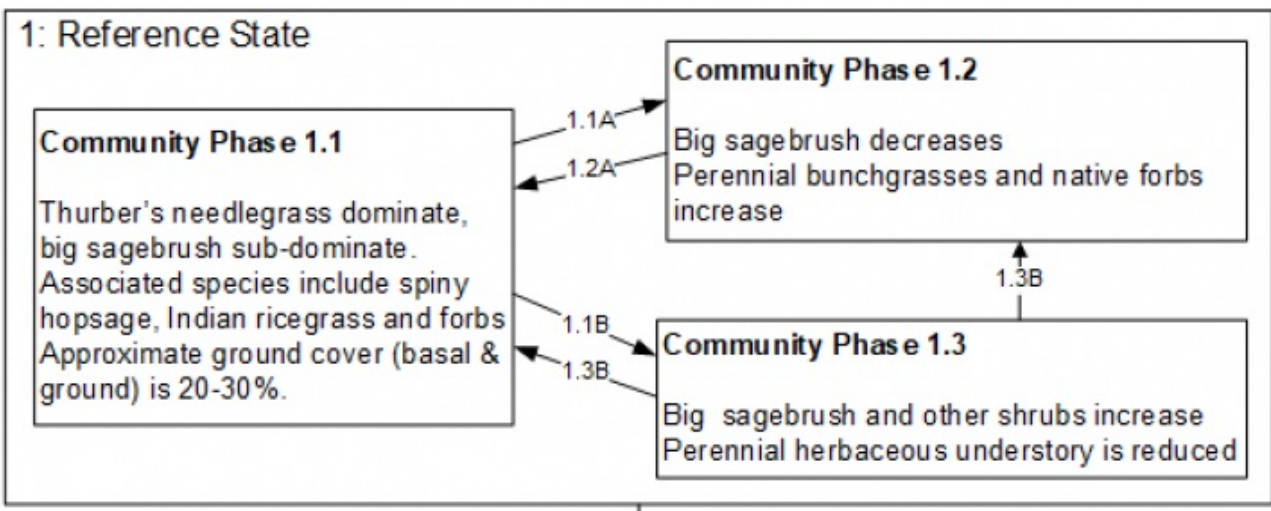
1: Reference State

Community Phase 1.1

Thurber's needlegrass dominate, big sagebrush sub-dominate. Associated species include spiny hopsage, Indian ricegrass and forbs Approximate ground cover (basal & ground) is 20-30%.

1.1A

1.2A

Community Phase 1.2

Big sagebrush decreases
Perennial bunchgrasses and native forbs increase

1.3B

1.1B

1.3B

Community Phase 1.3

Big sagebrush and other shrubs increase
Perennial herbaceous understory is reduced